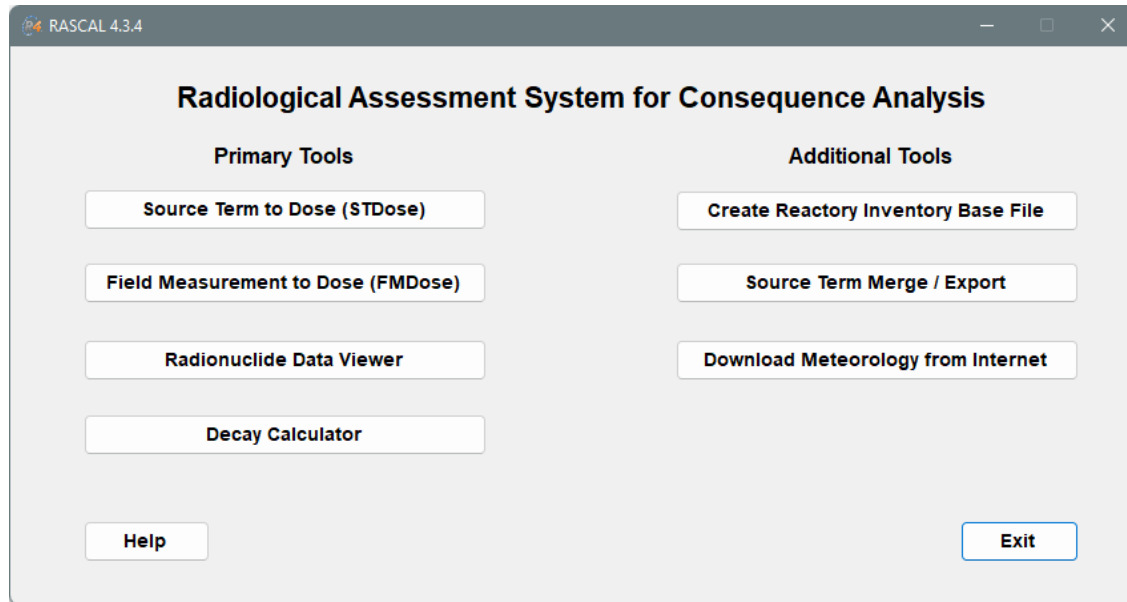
RASCAL 4.3.4

Radiological Assessment System for Consequence Analysis

Primary Tools

Source Term to Dose (STDose)

Field Measurement to Dose (FMDose)

Radionuclide Data Viewer

Decay Calculator

Additional Tools

Create Reactory Inventory Base File

Source Term Merge / Export

Download Meteorology from Internet

Help

Exit